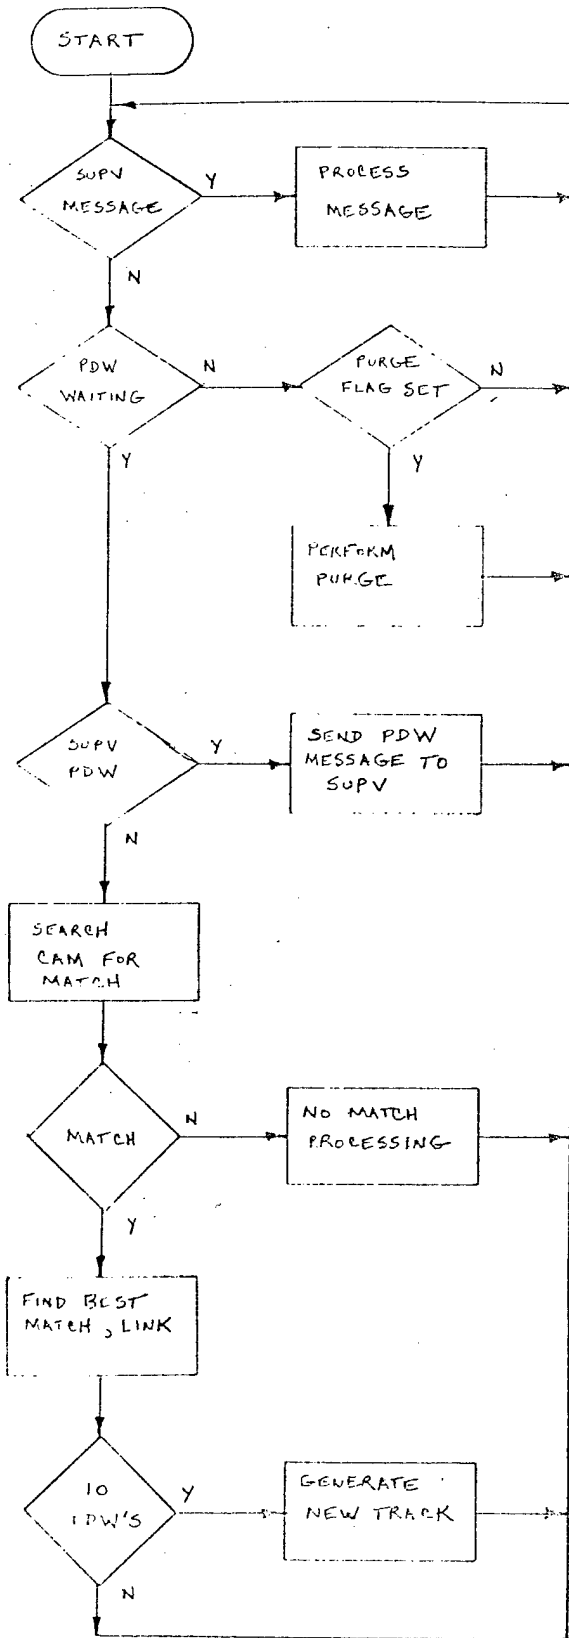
START

SUPV MESSAGE

Y

PROCESS MESSAGE

N

PDW WAITING

N

PURGE FLAG SET

N

Y

Y

PERFORM PURGE

SUPV PDW

Y

SEND PDW MESSAGE TO SUPV

N

SEARCH CAM FOR MATCH

MATCH

N

NO MATCH PROCESSING

Y

FIND BEST MATCH, LINK

10 PDW'S

Y

GENERATE NEW TRACK

N